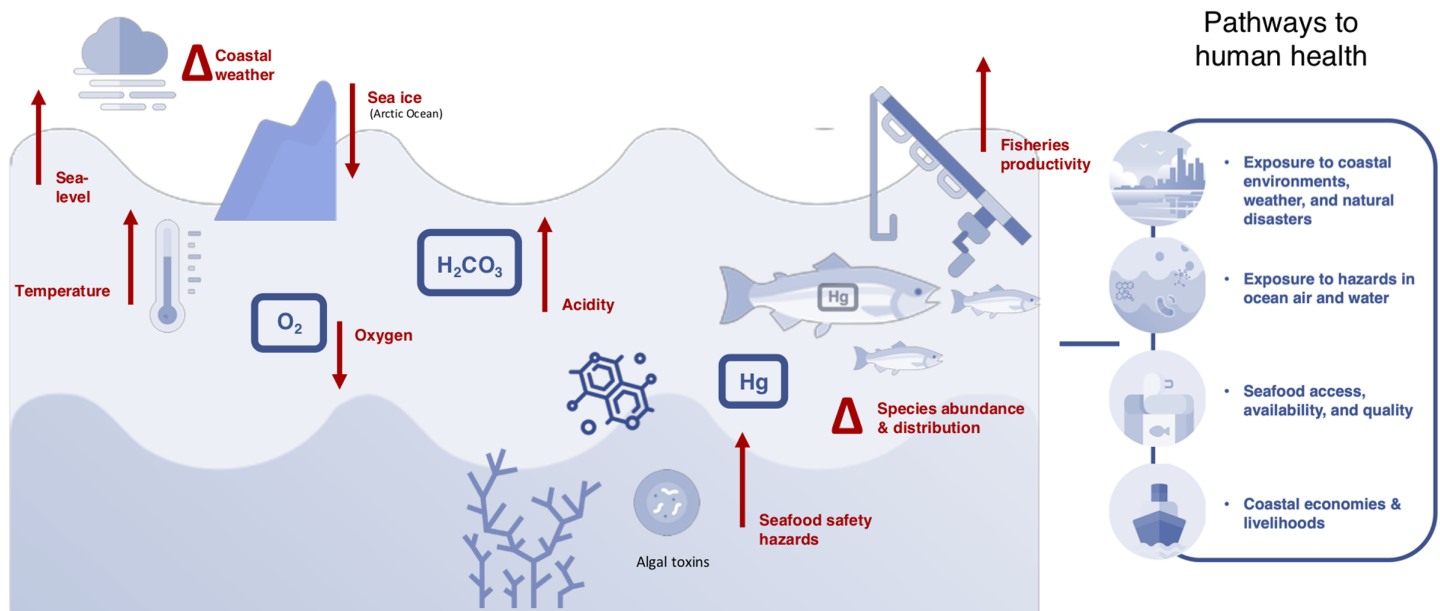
Δ Coastal weather

Sea ice
(Arctic Ocean)

Sea-level

Temperature

$H_2CO_3$

Acidity

$O_2$

Oxygen

Fisheries productivity

Hg

Hg

Δ Species abundance & distribution

Seafood safety hazards

Algal toxins

Pathways to human health

• Exposure to coastal environments, weather, and natural disasters

• Exposure to hazards in ocean air and water

• Seafood access, availability, and quality

• Coastal economies & livelihoods